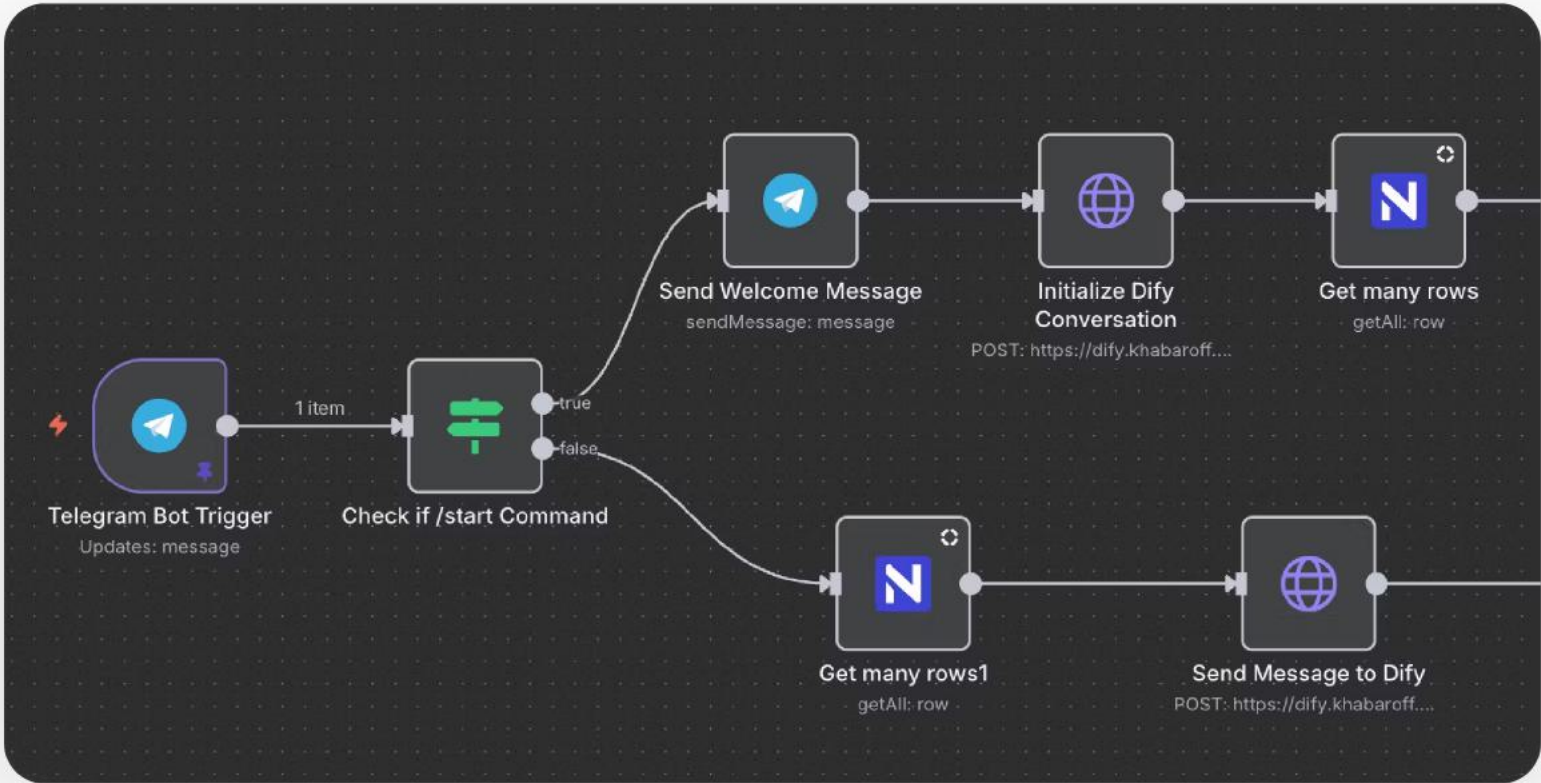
Send Welcome Message
sendMessage: message

Initialize Dify Conversation
POST: https://dify.khabaroff....

Get many rows
getAll: row

1 item

true

false

Telegram Bot Trigger
Updates: message

Check if /start Command

Get many rows1
getAll: row

Send Message to Dify
POST: https://dify.khabaroff....